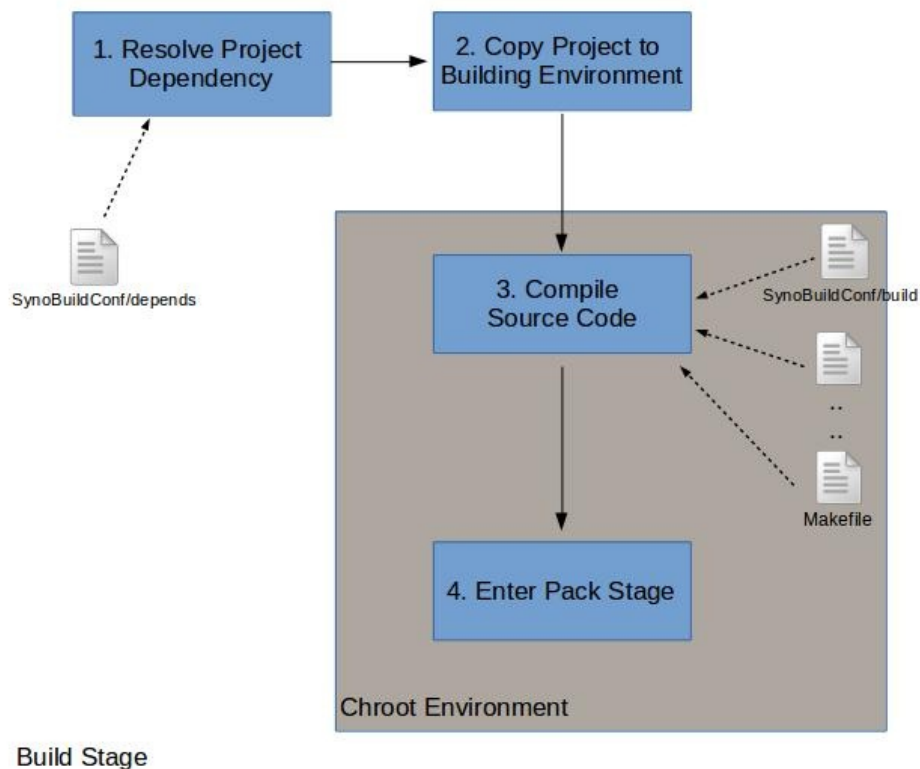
1. Resolve Project Dependency

2. Copy Project to Building Environment

SynoBuildConf/depends

3. Compile Source Code

SynoBuildConf/build

..
..

Makefile

4. Enter Pack Stage

Chroot Environment

Build Stage